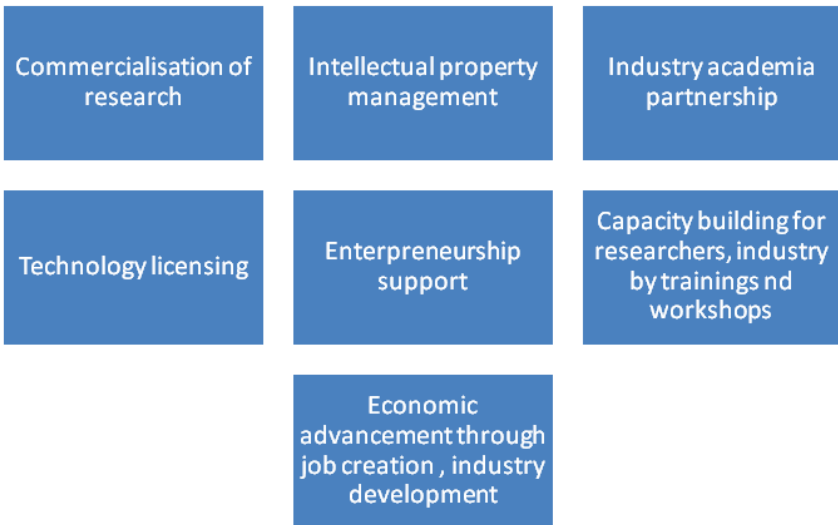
Commercialisation of research

Intellectual property management

Industry academia partnership

Technology licensing

Enterpreneurship support

Capacity building for researchers, industry by trainings nd workshops

Economic advancement through job creation , industry development